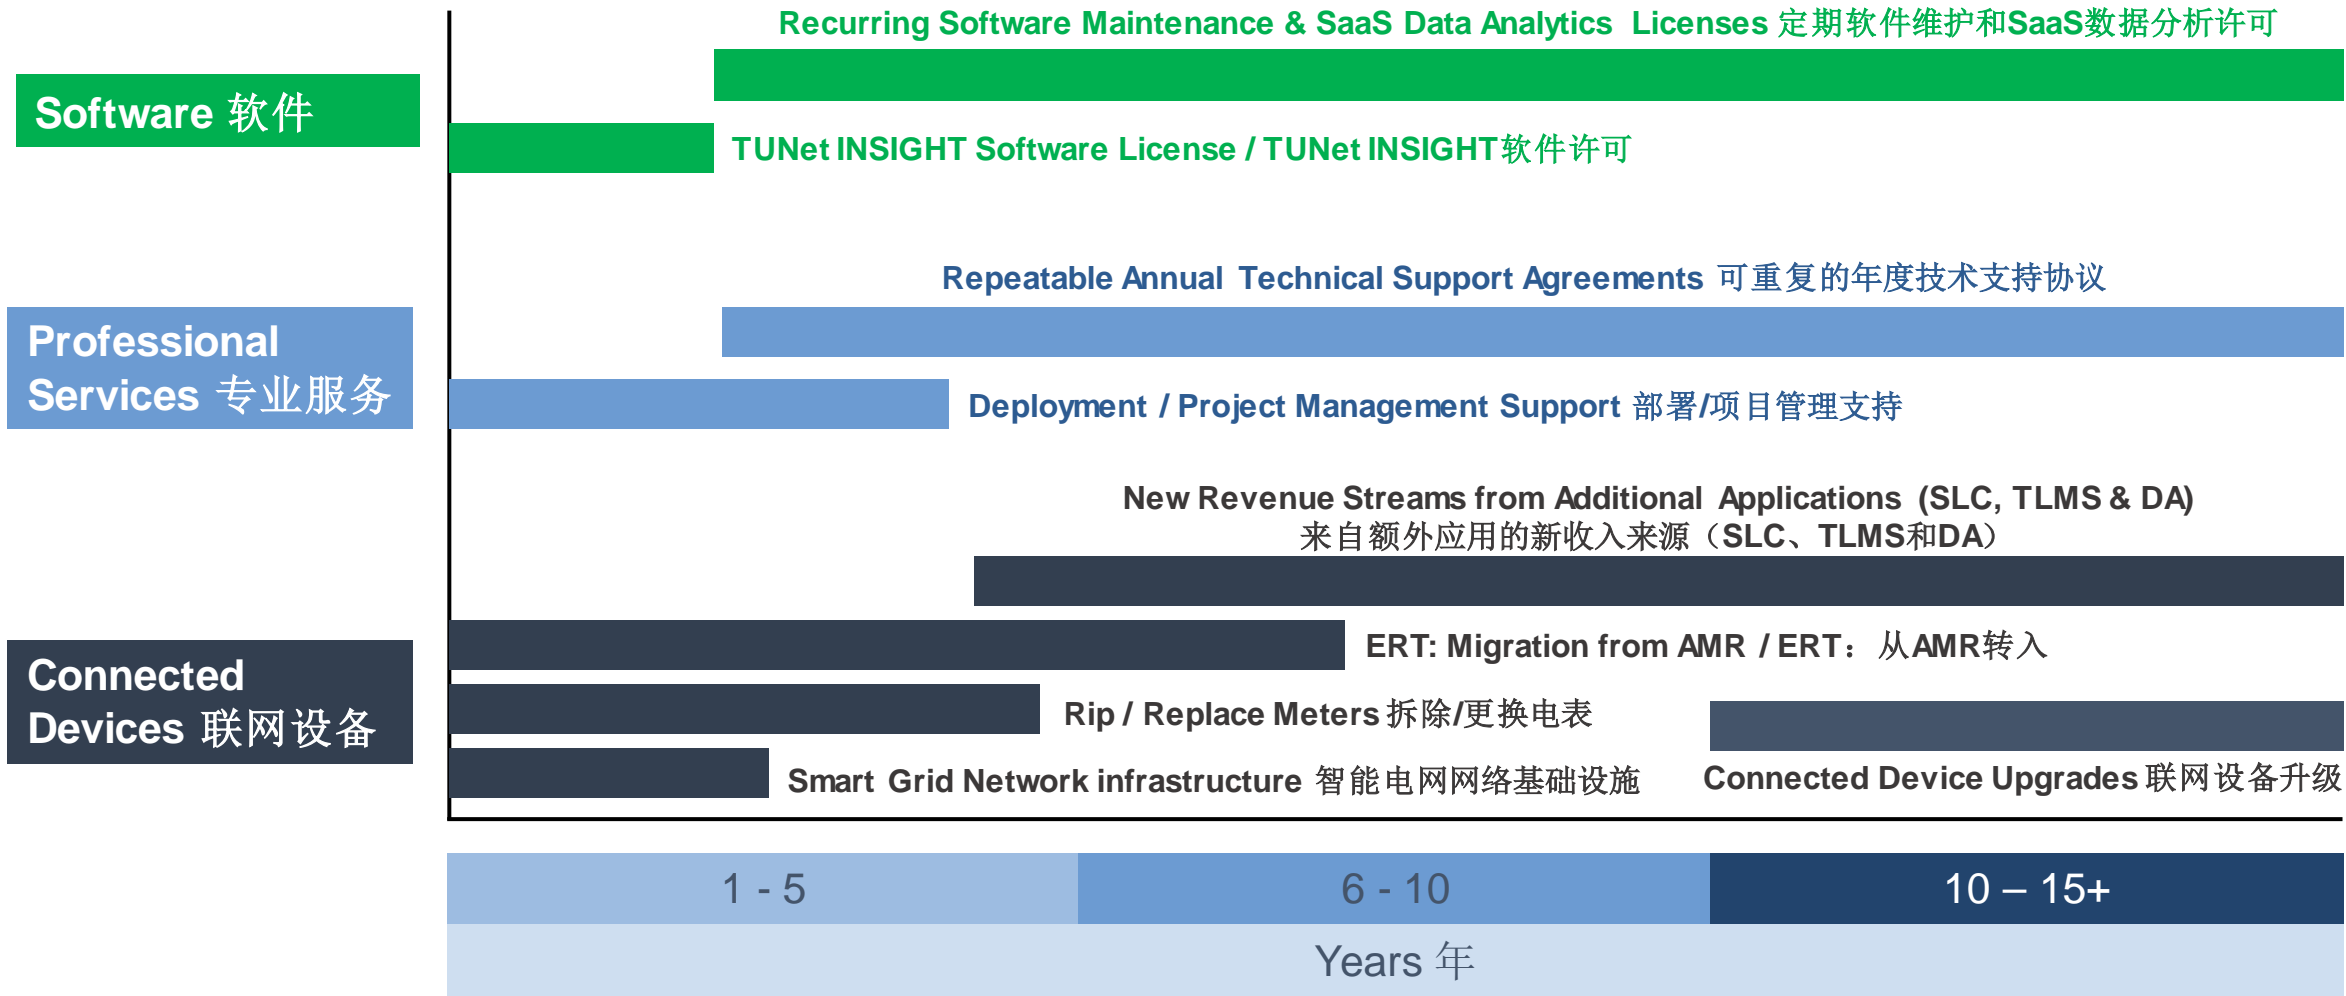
Software 软件

Recurring Software Maintenance & SaaS Data Analytics Licenses 定期软件维护和SaaS数据分析许可

TUNet INSIGHT Software License / TUNet INSIGHT软件许可

Professional Services 专业服务

Repeatable Annual Technical Support Agreements 可重复的年度技术支持协议

Deployment / Project Management Support 部署/项目管理支持

Connected Devices 联网设备

New Revenue Streams from Additional Applications (SLC, TLMS & DA)
来自额外应用的新收入来源（SLC、TLMS和DA）

ERT: Migration from AMR / ERT：从AMR转入

Rip / Replace Meters 拆除/更换电表

Smart Grid Network infrastructure 智能电网网络基础设施

Connected Device Upgrades 联网设备升级

| 1 - 5 | 6 - 10 | 10 – 15+ |
|---|---|---|

Years 年